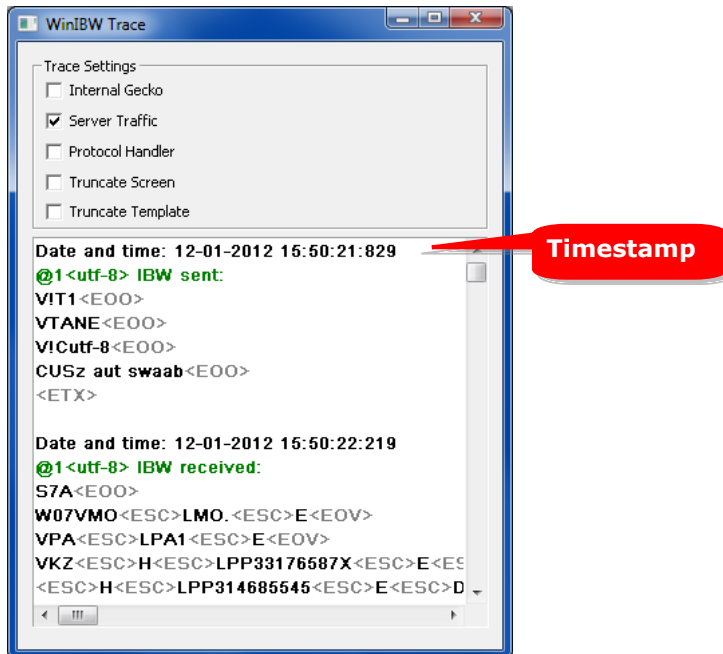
WinIBW Trace

Trace Settings
Internal Gecko
Server Traffic
Protocol Handler
Truncate Screen
Truncate Template

Date and time: 12-01-2012 15:50:21:829
@1<utf-8> IBW sent:
V!T1<EOO>
VTANE<EOO>
V!Cutf-8<EOO>
CUSz aut swaab<EOO>
<ETX>

Date and time: 12-01-2012 15:50:22:219
@1<utf-8> IBW received:
S7A<EOO>
W07VMO<ESC>LMO.<ESC>E<EOV>
VPA<ESC>LPA1<ESC>E<EOV>
VKZ<ESC>H<ESC>LPP33176587X<ESC>E<E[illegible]
<ESC>H<ESC>LPP314685545<ESC>E<ESC>D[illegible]

Timestamp